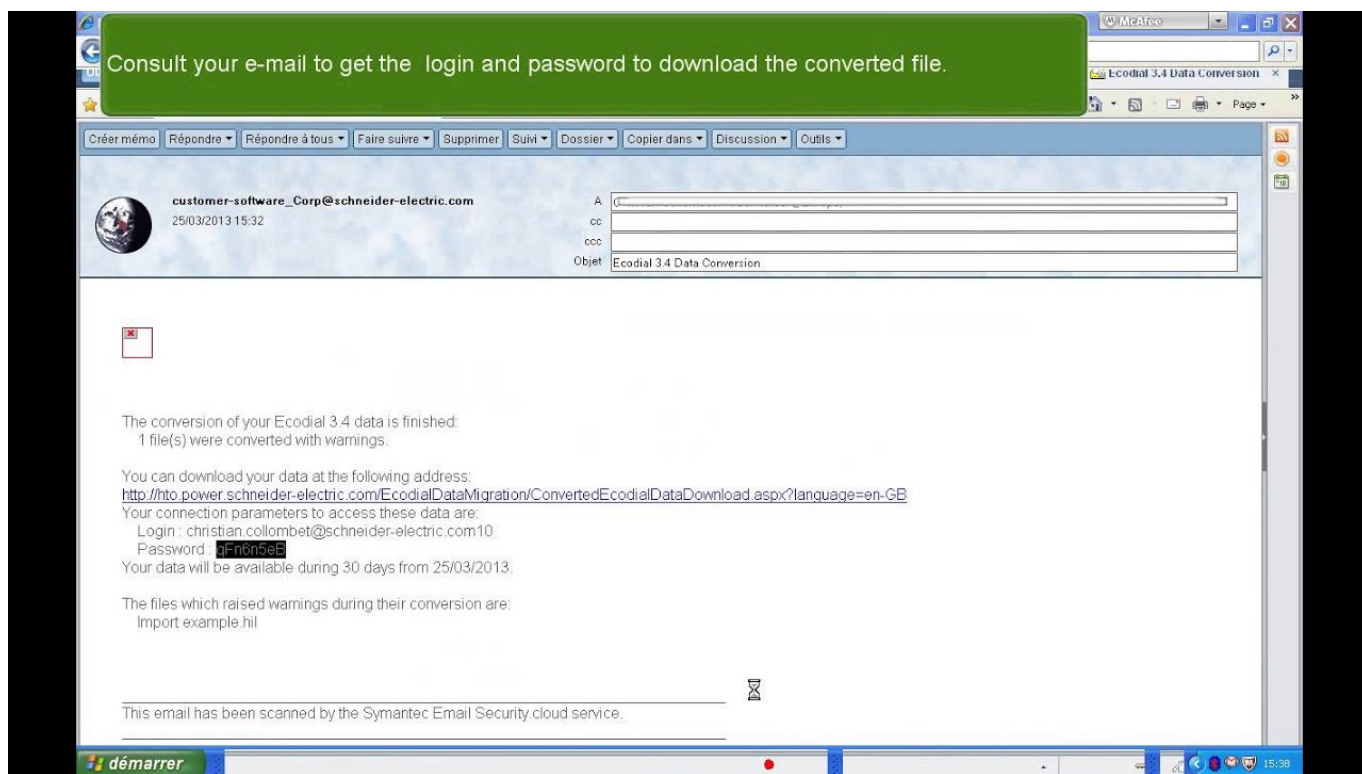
Consult your e-mail to get the login and password to download the converted file.

McAfee

Ecodial 3.4 Data Conversion

Page

Créer mémo | Répondre ▾ | Répondre à tous ▾ | Faire suivre ▾ | Supprimer | Suivi ▾ | Dossier ▾ | Copier dans ▾ | Discussion ▾ | Outils ▾

customer-software_Corp@schneider-electric.com
25/03/2013 15:32

A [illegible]
cc
ccc
Objet Ecodial 3.4 Data Conversion

The conversion of your Ecodial 3.4 data is finished:
1 file(s) were converted with warnings.

You can download your data at the following address:
http://hto.power.schneider-electric.com/EcodialDataMigration/ConvertedEcodialDataDownload.aspx?language=en-GB
Your connection parameters to access these data are:
Login : christian.collombet@schneider-electric.com10
Password : gFn6n5eB
Your data will be available during 30 days from 25/03/2013.

The files which raised warnings during their conversion are:
Import example.hil

This email has been scanned by the Symantec Email Security.cloud service.

démarrer

15:38